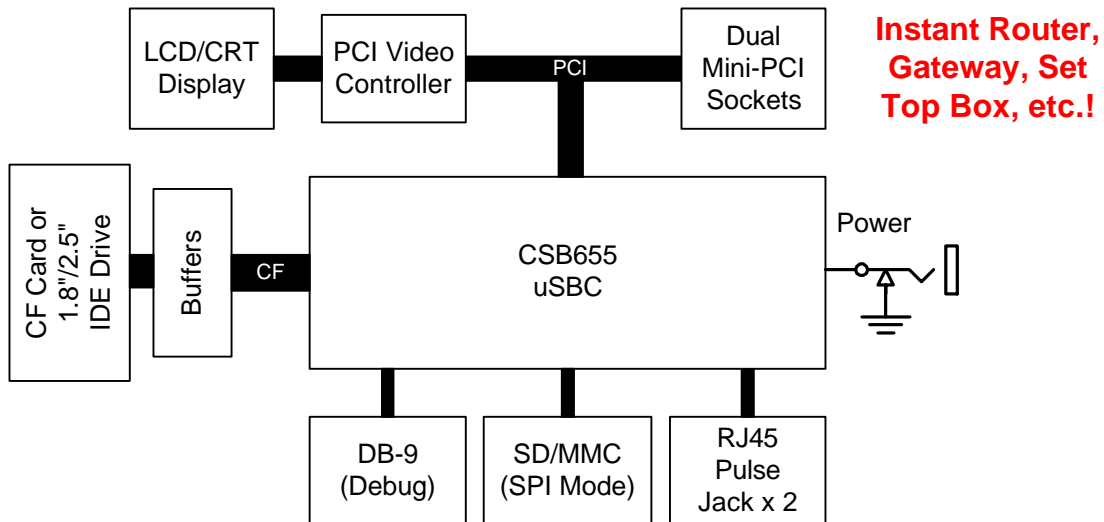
LCD/CRT Display

PCI Video Controller

PCI

Dual Mini-PCI Sockets

Instant Router, Gateway, Set Top Box, etc.!

CF Card or 1.8"/2.5" IDE Drive

Buffers

CF

CSB655 uSBC

Power

DB-9 (Debug)

SD/MMC (SPI Mode)

RJ45 Pulse Jack x 2